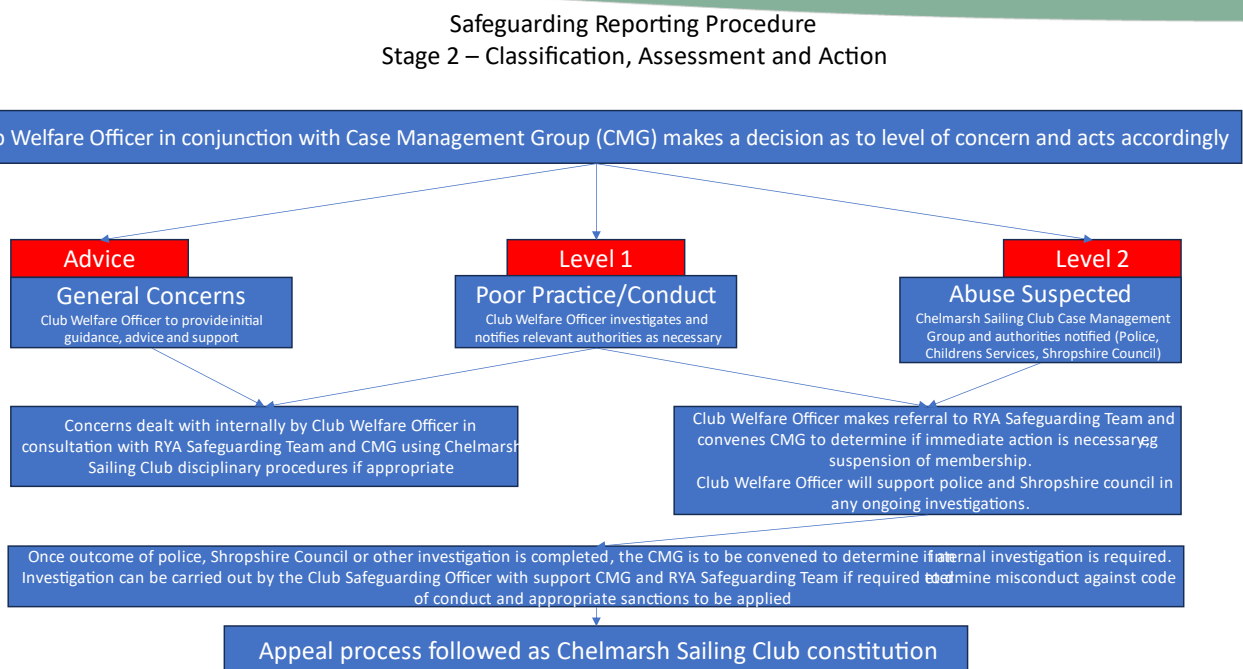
Safeguarding Reporting Procedure
Stage 2 – Classification, Assessment and Action

b Welfare Officer in conjunction with Case Management Group (CMG) makes a decision as to level of concern and acts accordingly

Advice
General Concerns
Club Welfare Officer to provide initial guidance, advice and support

Level 1
Poor Practice/Conduct
Club Welfare Officer investigates and notifies relevant authorities as necessary

Level 2
Abuse Suspected
Chelmarsh Sailing Club Case Management Group and authorities notified (Police, Childrens Services, Shropshire Council)

Concerns dealt with internally by Club Welfare Officer in consultation with RYA Safeguarding Team and CMG using Chelmarsh Sailing Club disciplinary procedures if appropriate

Club Welfare Officer makes referral to RYA Safeguarding Team and convenes CMG to determine if immediate action is necessary, eg suspension of membership.
Club Welfare Officer will support police and Shropshire council in any ongoing investigations.

Once outcome of police, Shropshire Council or other investigation is completed, the CMG is to be convened to determine if internal investigation is required. Investigation can be carried out by the Club Safeguarding Officer with support CMG and RYA Safeguarding Team if required to determine misconduct against code of conduct and appropriate sanctions to be applied

Appeal process followed as Chelmarsh Sailing Club constitution